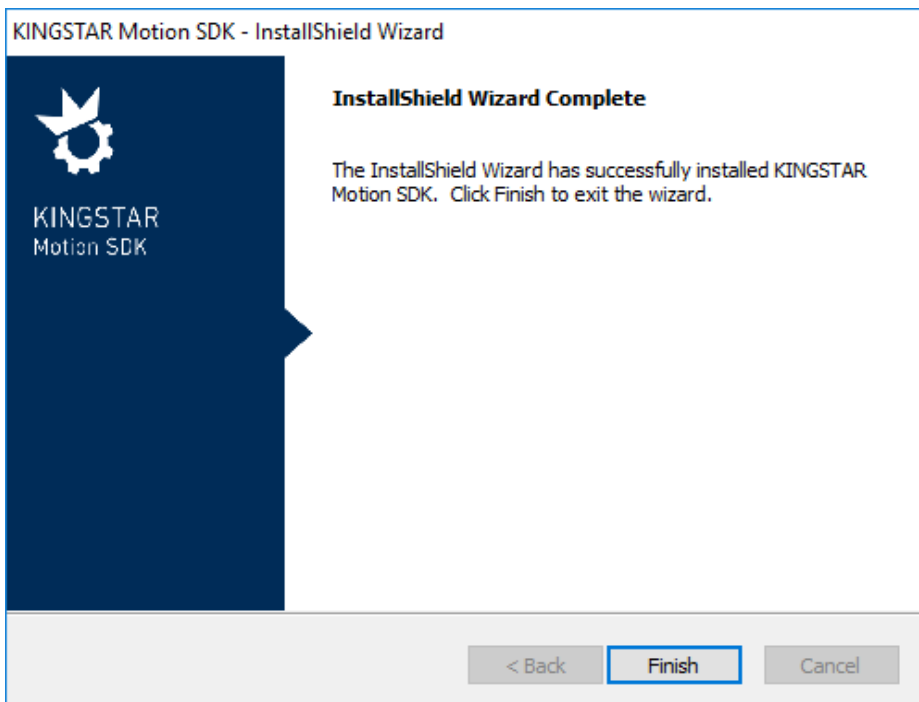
KINGSTAR Motion SDK - InstallShield Wizard

KINGSTAR
Motion SDK

InstallShield Wizard Complete

The InstallShield Wizard has successfully installed KINGSTAR Motion SDK.  Click Finish to exit the wizard.

< Back

Finish

Cancel